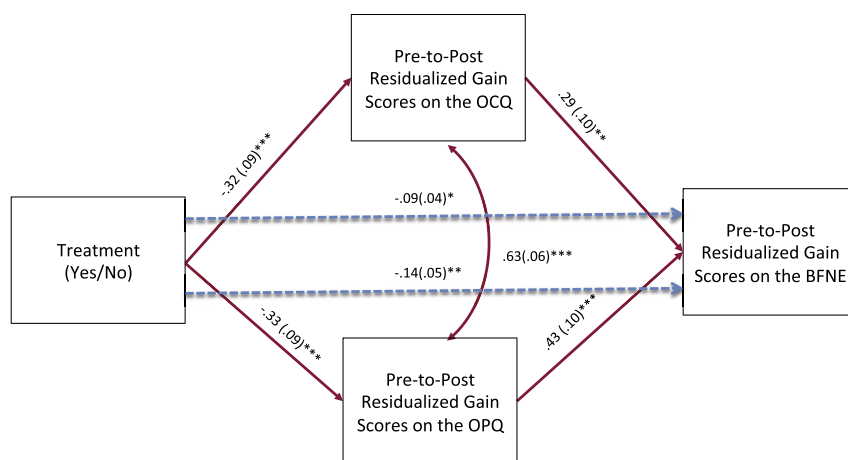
Pre-to-Post Residualized Gain Scores on the OCQ

-.32 (.09)***

.29 (.10)**

-.09(.04)*

Treatment (Yes/No)

.63(.06)***

Pre-to-Post Residualized Gain Scores on the BFNE

-.14(.05)**

-.33 (.09)***

.43 (.10)***

Pre-to-Post Residualized Gain Scores on the OPQ